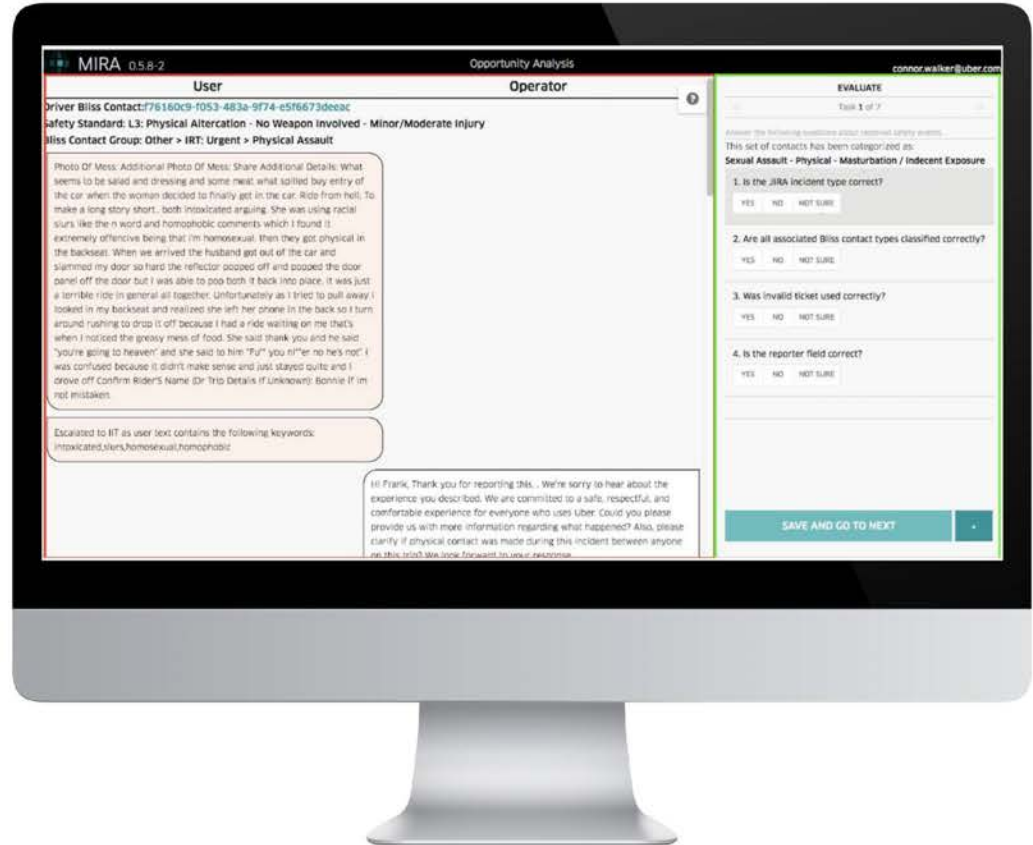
MIRA 0.5.8-2

Opportunity Analysis

connor.walker@uber.com

User

Operator

Driver Bliss Contact:f76160c9-f053-483a-9f74-e5f6673deeac

Safety Standard: L3: Physical Altercation - No Weapon Involved - Minor/Moderate Injury

Bliss Contact Group: Other > IRT: Urgent > Physical Assault

Photo Of Mess: Additional Photo Of Mess: Share Additional Details: What seems to be salad and dressing and some meat what spilled buy entry of the car when the woman decided to finally get in the car. Ride from hell. To make a long story short.. both intoxicated arguing. She was using racial slurs like the n word and homophobic comments which I found it extremely offencive being that i'm homosexual. then they got physical in the backseat. When we arrived the husband got out of the car and slammed my door so hard the reflector popped off and popped the door panel off the door but I was able to pop both it back into place. it was just a terrible ride in general all together. Unfortunately as I tried to pull away I looked in my backseat and realized she left her phone in the back so I turn around rushing to drop it off because I had a ride waiting on me that's when I noticed the greasy mess of food. She said thank you and he said "you're going to heaven" and she said to him "Fu** you n***er no he's not" I was confused because it didn't make sense and just stayed quite and I drove off Confirm Rider'S Name (Or Trip Details If Unknown): Bonnie if im not mistaken.

Escalated to IIT as user text contains the following keywords: intoxicated,slurs,homosexual,homophobic

Hi Frank, Thank you for reporting this. . We're sorry to hear about the experience you described. We are committed to a safe, respectful, and comfortable experience for everyone who uses Uber. Could you please provide us with more information regarding what happened? Also, please clarify if physical contact was made during this incident between anyone on this trip? We look forward to your response.

EVALUATE

Task 1 of 7

Answer the following questions about reported safety events.

This set of contacts has been categorized as:
Sexual Assault - Physical - Masturbation / Indecent Exposure

1. Is the JIRA incident type correct?
YES NO NOT SURE

2. Are all associated Bliss contact types classified correctly?
YES NO NOT SURE

3. Was invalid ticket used correctly?
YES NO NOT SURE

4. Is the reporter field correct?
YES NO NOT SURE

SAVE AND GO TO NEXT